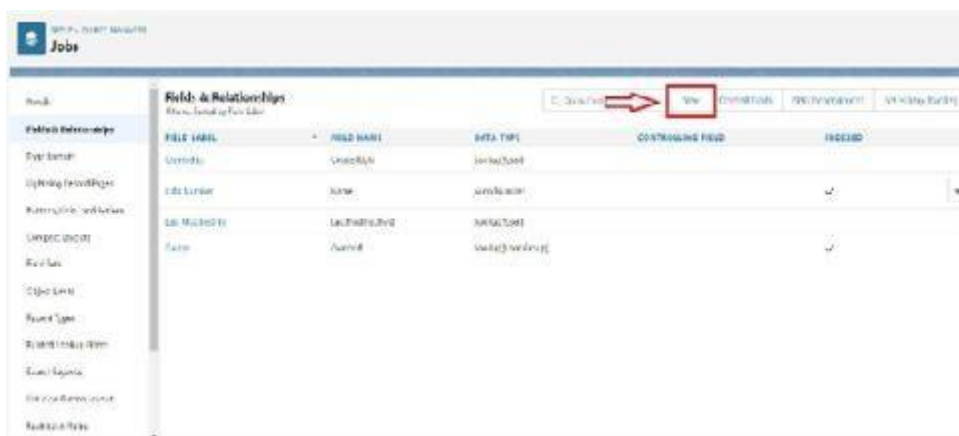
SETUP > OBJECT MANAGER
Jobs

Details
Fields & Relationships
Page Layouts
Lightning Record Pages
Buttons, Links, and Actions
Compact Layouts
Field Sets
Object Limits
Record Types
Related Lookup Filters
Search Layouts
List View Button Layout
Restriction Rules

Fields & Relationships
4 Items, Sorted by Field Label

Quick Find
New
Deleted Fields
Field Dependencies
Set History Tracking

| FIELD LABEL | FIELD NAME | DATA TYPE | CONTROLLING FIELD | INDEXED |
|---|---|---|---|---|
| Created By | CreatedById | Lookup(User) | | |
| Job Number | Name | Auto Number | | ✓ |
| Last Modified By | LastModifiedById | Lookup(User) | | |
| Owner | OwnerId | Lookup(User,Group) | | ✓ |